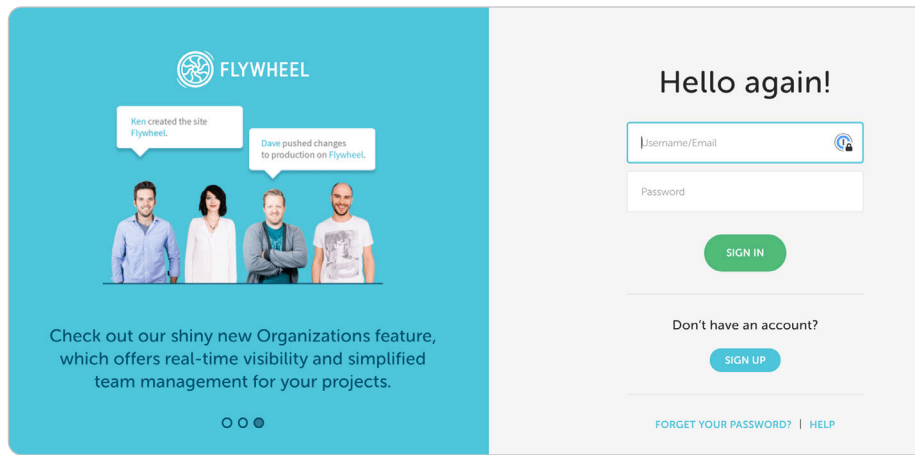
FLYWHEEL

Ken created the site Flywheel.

Dave pushed changes to production on Flywheel.

Check out our shiny new Organizations feature, which offers real-time visibility and simplified team management for your projects.

Hello again!

Username/Email

Password

SIGN IN

Don't have an account?

SIGN UP

FORGET YOUR PASSWORD? | HELP